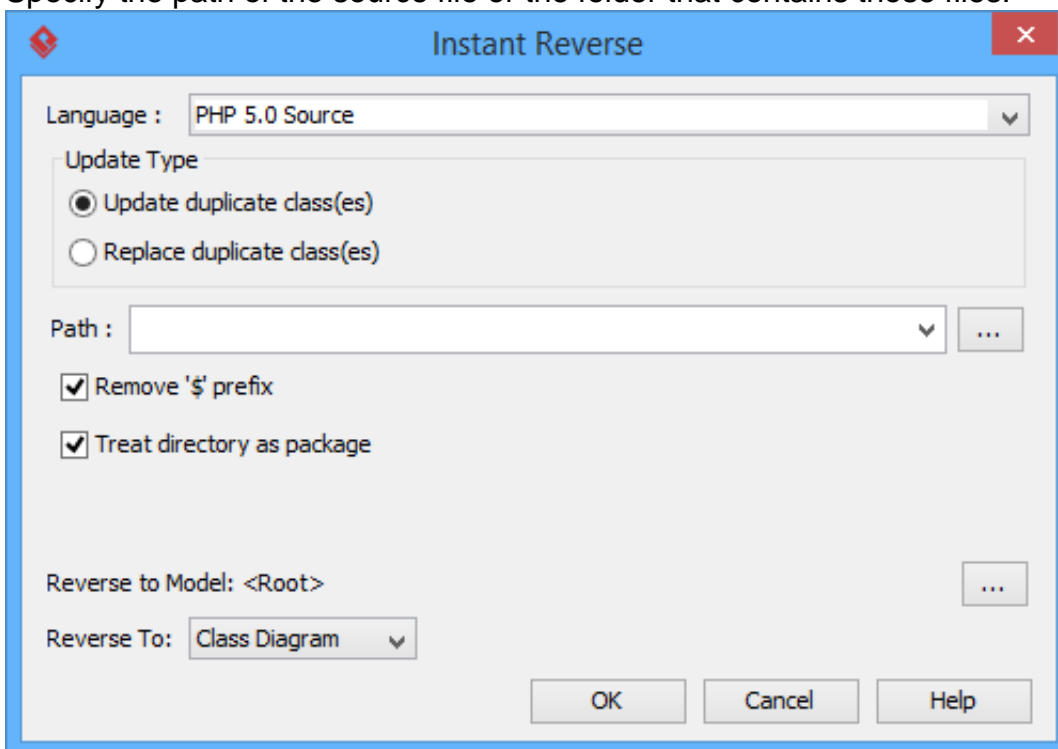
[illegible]

Instant Reverse

Language : PHP 5.0 Source

Update Type

Update duplicate class(es)

Replace duplicate class(es)

Path :

...

Remove '$' prefix

Treat directory as package

Reverse to Model: <Root>

...

Reverse To: Class Diagram

OK

Cancel

Help